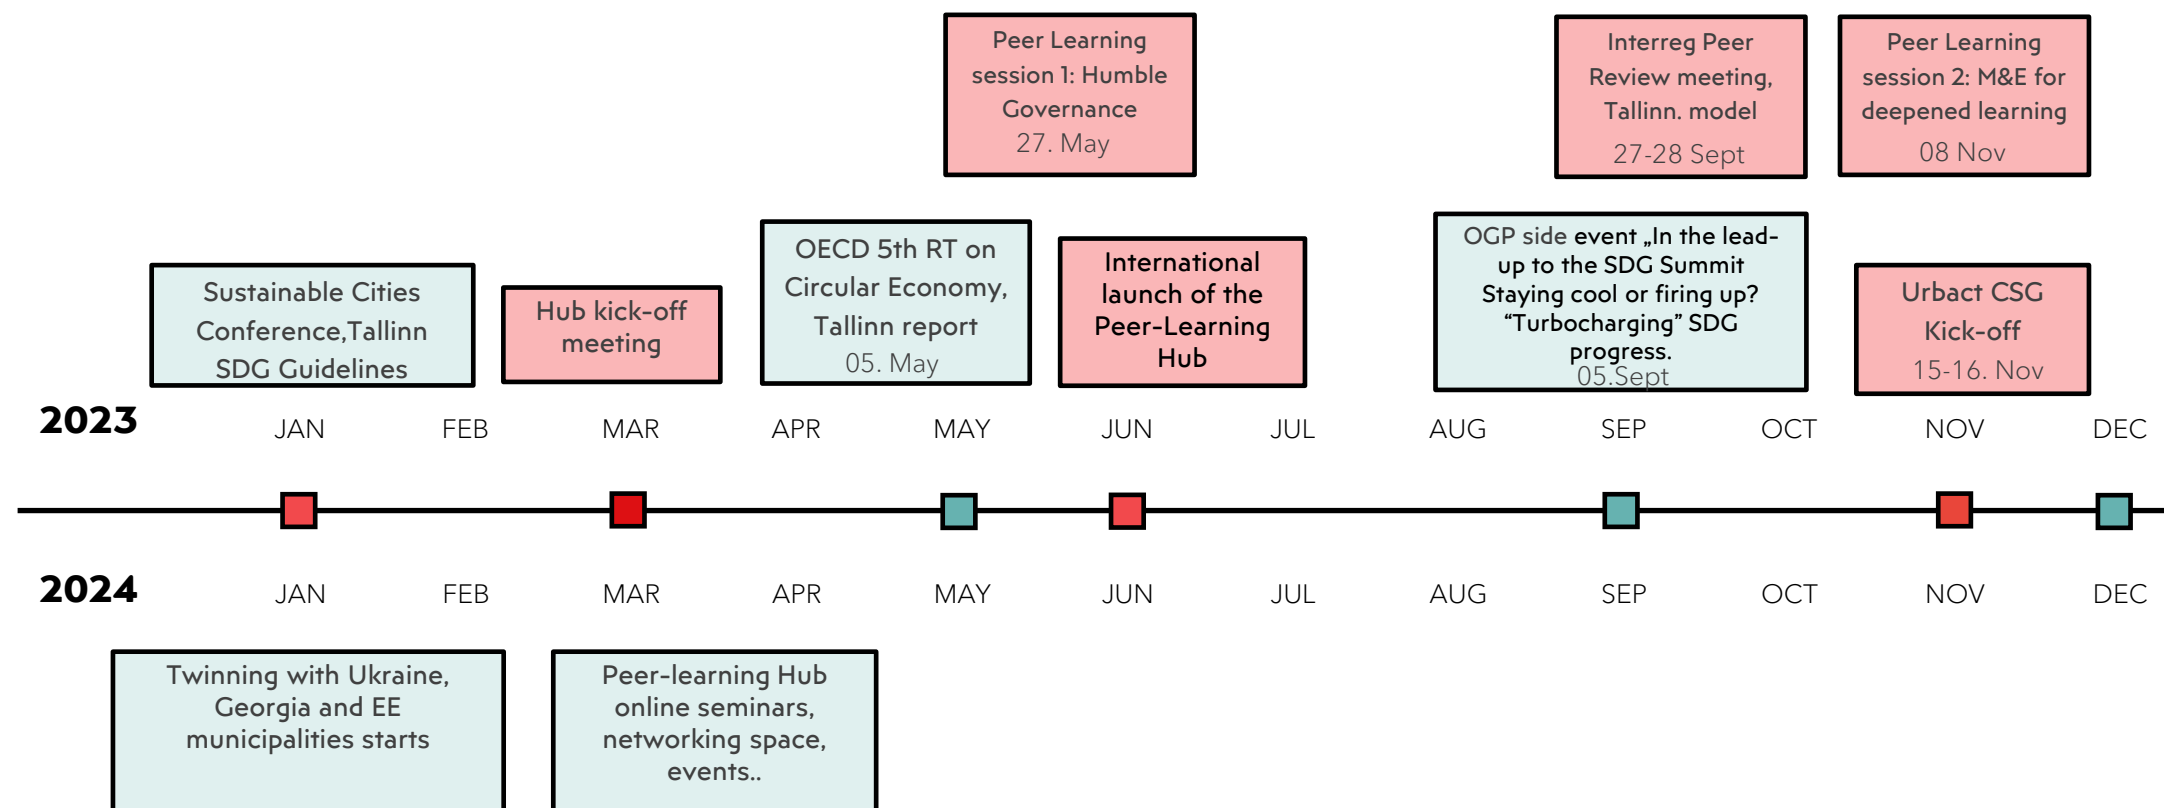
Peer Learning session 1: Humble Governance
27. May

Interreg Peer Review meeting, Tallinn. model
27-28 Sept

Peer Learning session 2: M&E for deepened learning
08 Nov

Sustainable Cities Conference,Tallinn SDG Guidelines

Hub kick-off meeting

OECD 5th RT on Circular Economy, Tallinn report
05. May

International launch of the Peer-Learning Hub

OGP side event „In the lead-up to the SDG Summit Staying cool or firing up? “Turbocharging” SDG progress.
05.Sept

Urbact CSG Kick-off
15-16. Nov

2023

JAN FEB MAR APR MAY JUN JUL AUG SEP OCT NOV DEC

2024

JAN FEB MAR APR MAY JUN JUL AUG SEP OCT NOV DEC

Twinning with Ukraine, Georgia and EE municipalities starts

Peer-learning Hub online seminars, networking space, events..